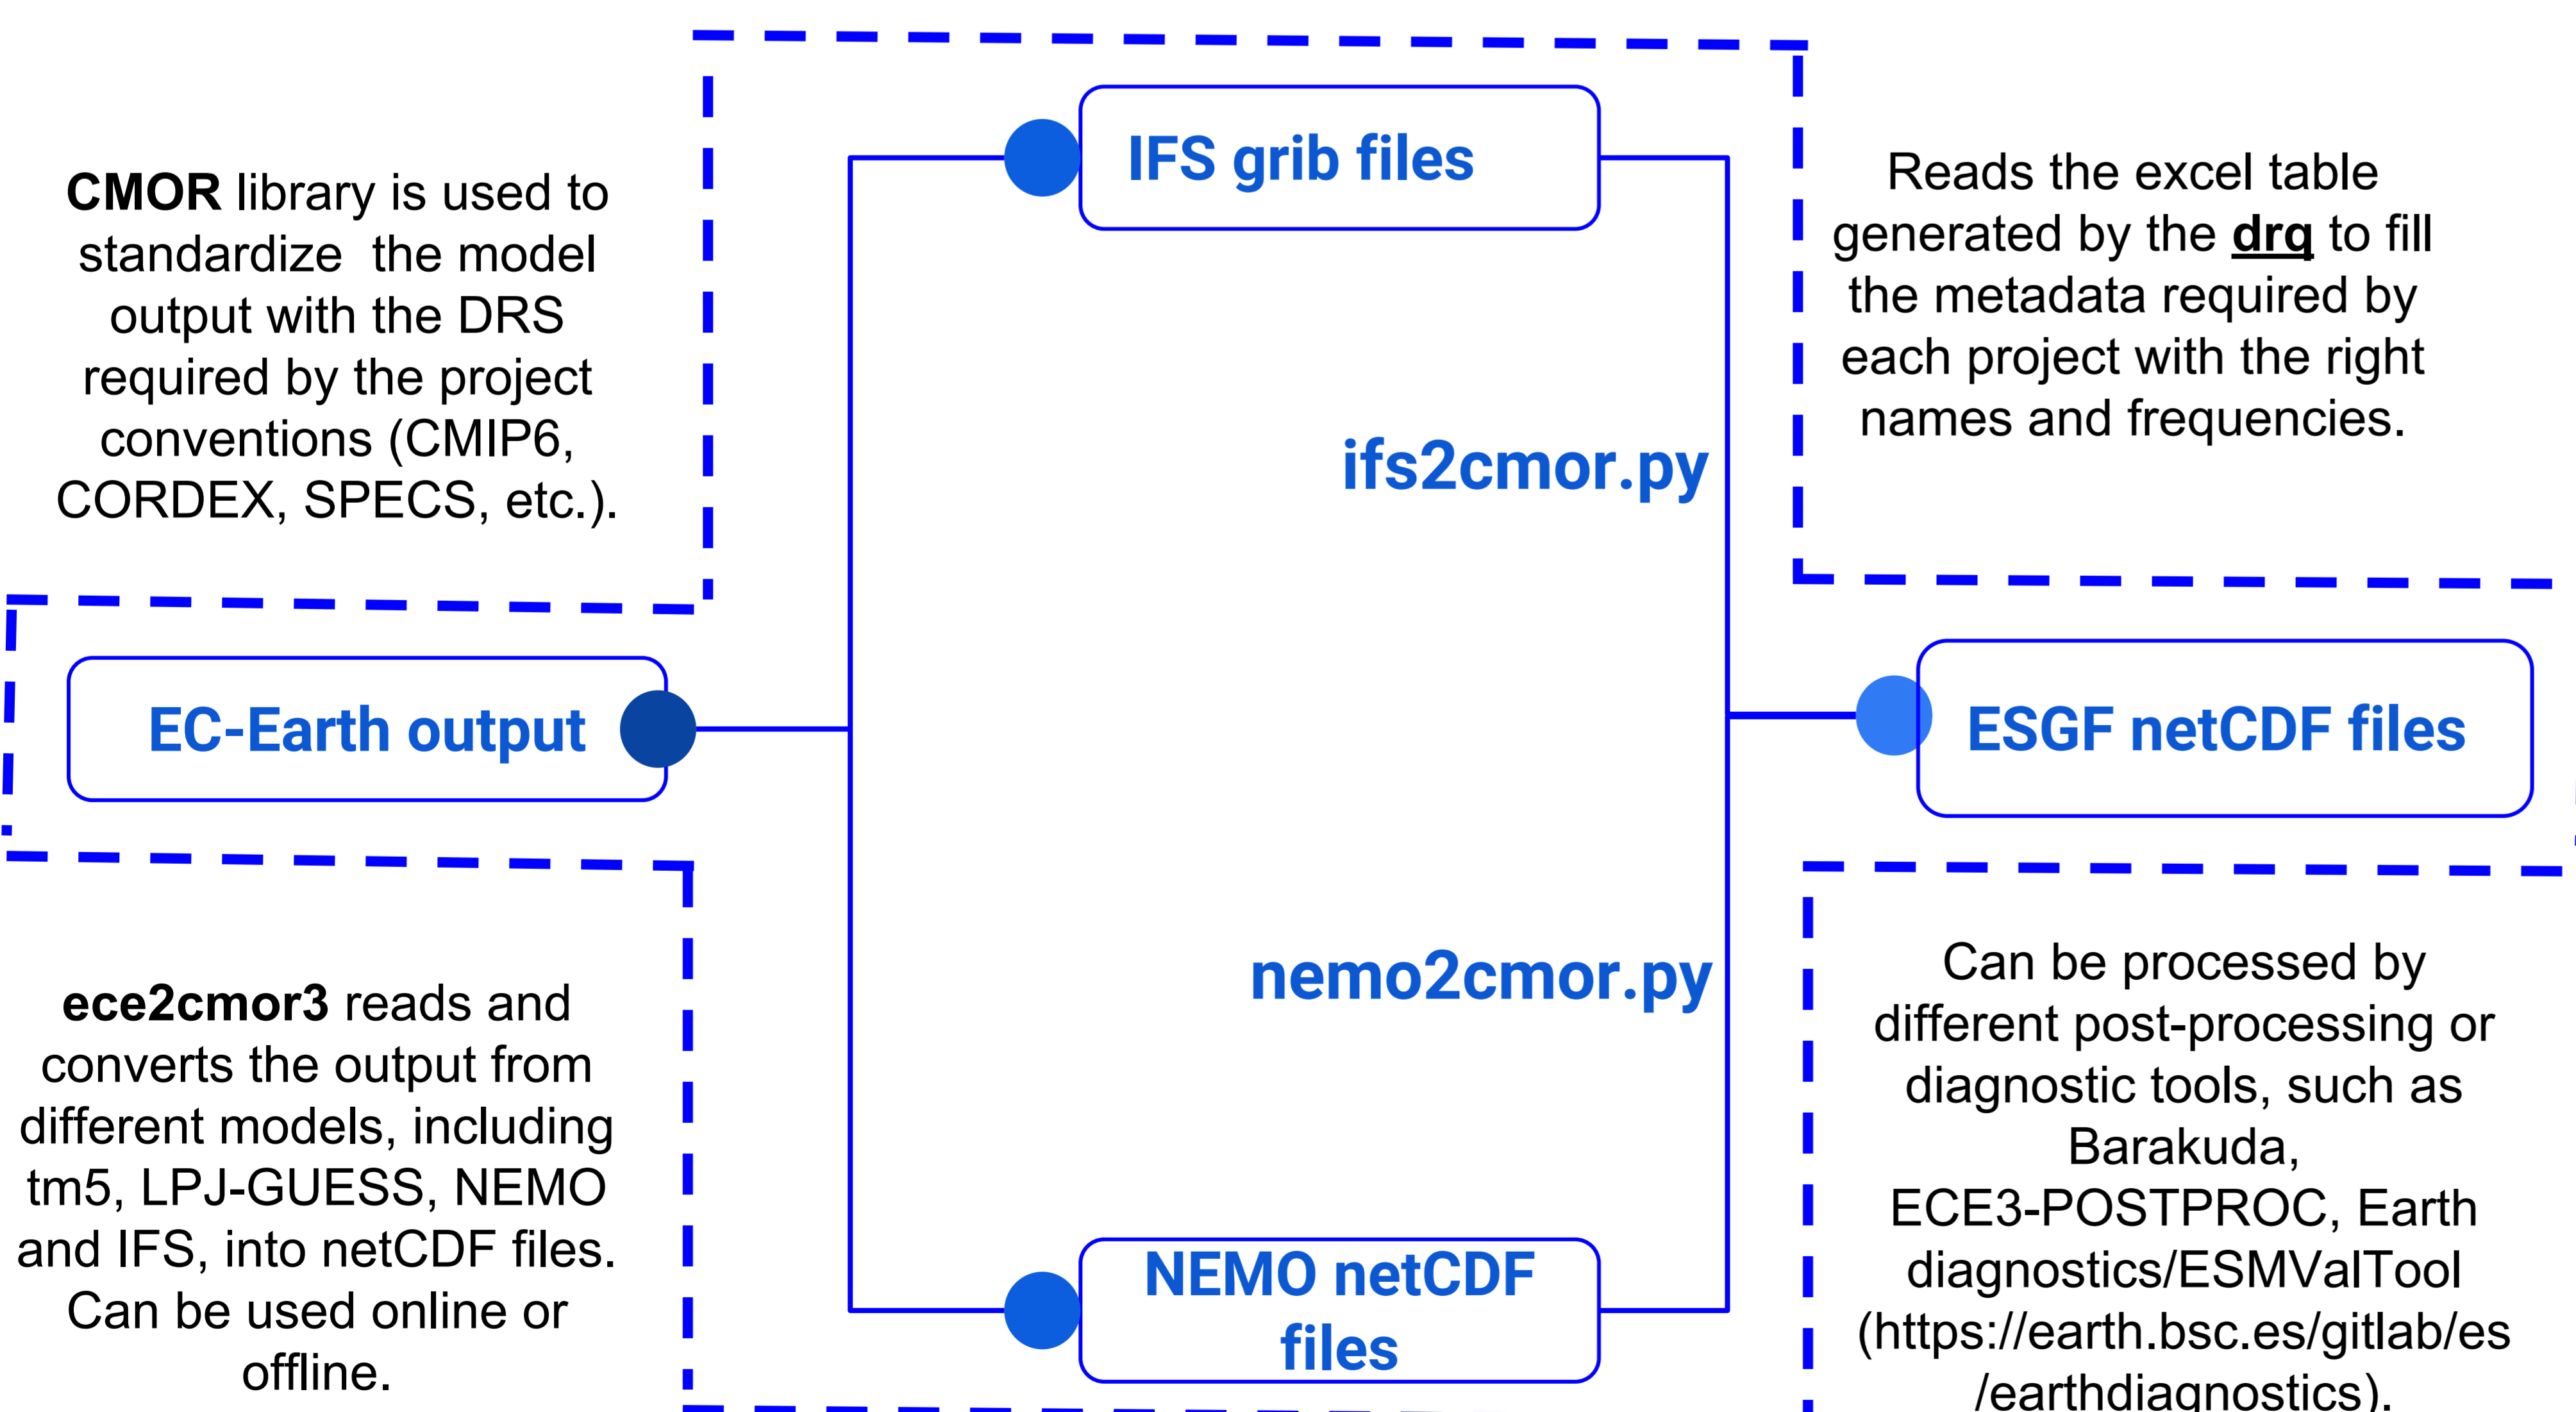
CMOR library is used to standardize the model output with the DRS required by the project conventions (CMIP6, CORDEX, SPECS, etc.).

IFS grib files

Reads the excel table generated by the drq to fill the metadata required by each project with the right names and frequencies.

ifs2cmor.py

EC-Earth output

ESGF netCDF files

ece2cmor3 reads and converts the output from different models, including tm5, LPJ-GUESS, NEMO and IFS, into netCDF files. Can be used online or offline.

nemo2cmor.py

Can be processed by different post-processing or diagnostic tools, such as Barakuda, ECE3-POSTPROC, Earth diagnostics/ESMValTool (https://earth.bsc.es/gitlab/es /earthdiagnostics).

NEMO netCDF files